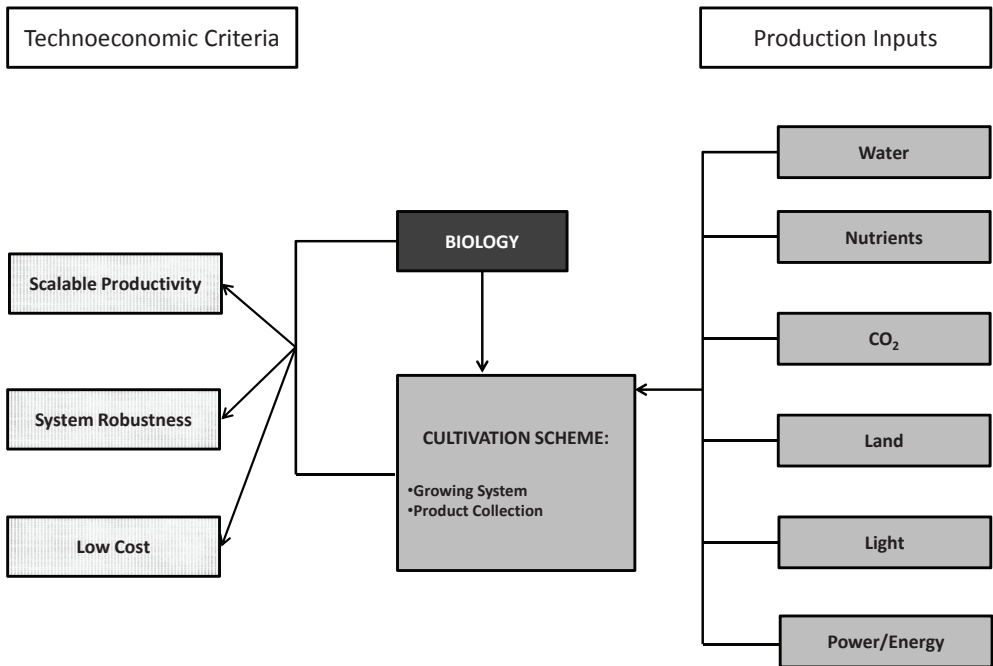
Technoeconomic Criteria

Production Inputs

Water

Nutrients

BIOLOGY

Scalable Productivity

$CO_2$

System Robustness

CULTIVATION SCHEME:

•Growing System
•Product Collection

Land

Low Cost

Light

Power/Energy